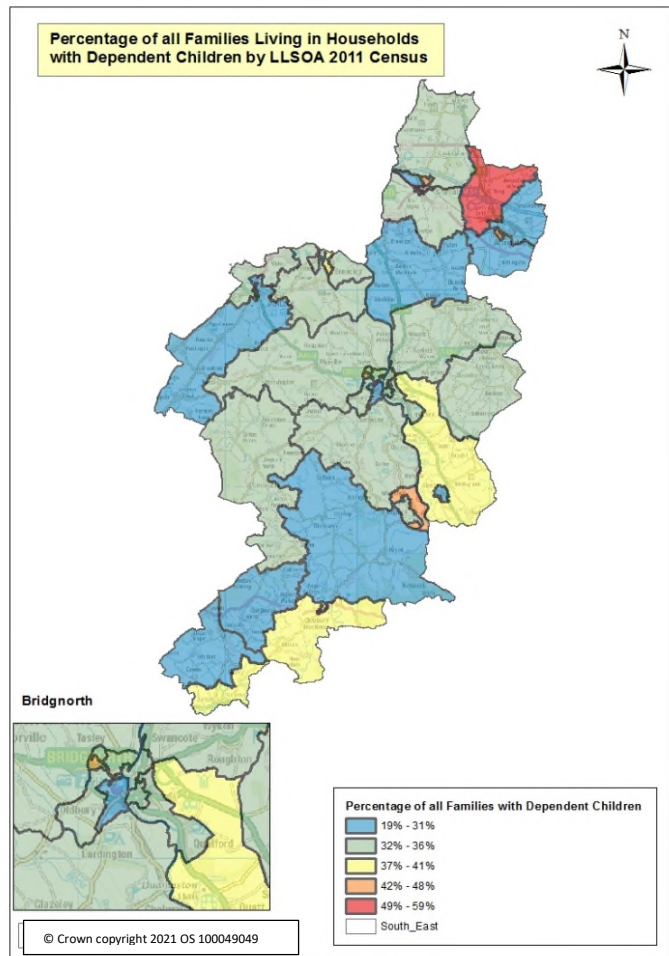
Percentage of all Families Living in Households with Dependent Children by LLSOA 2011 Census

N

Bridgnorth

Tasley
Swancote
Roughton
Oldbury
Quatford
Eardington
Quatt
Chelmarsh

Percentage of all Families with Dependent Children
19% - 31%
32% - 36%
37% - 41%
42% - 48%
49% - 59%
South_East

© Crown copyright 2021 OS 100049049